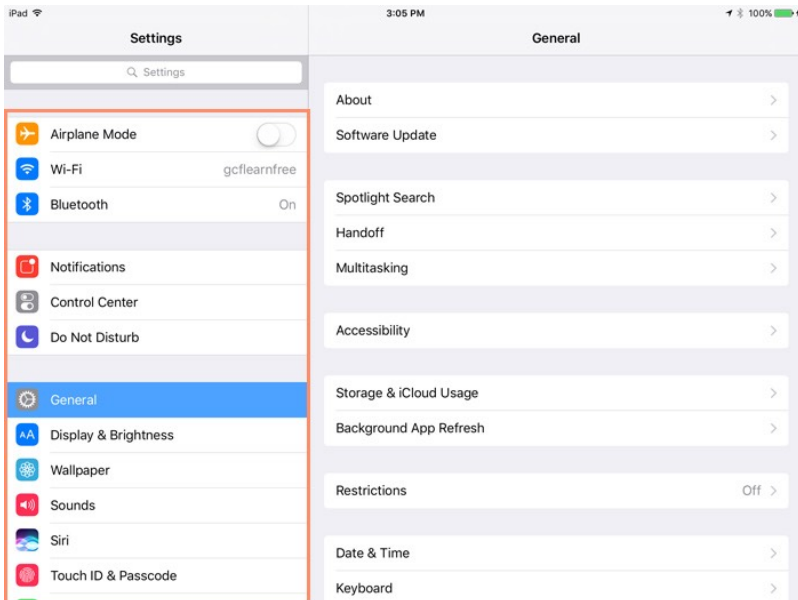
iPad 3:05 PM 100%

Settings

Settings

Airplane Mode
Wi-Fi gcflearnfree
Bluetooth On

Notifications
Control Center
Do Not Disturb

General
Display & Brightness
Wallpaper
Sounds
Siri
Touch ID & Passcode

General

About
Software Update

Spotlight Search
Handoff
Multitasking

Accessibility

Storage & iCloud Usage
Background App Refresh

Restrictions Off

Date & Time
Keyboard